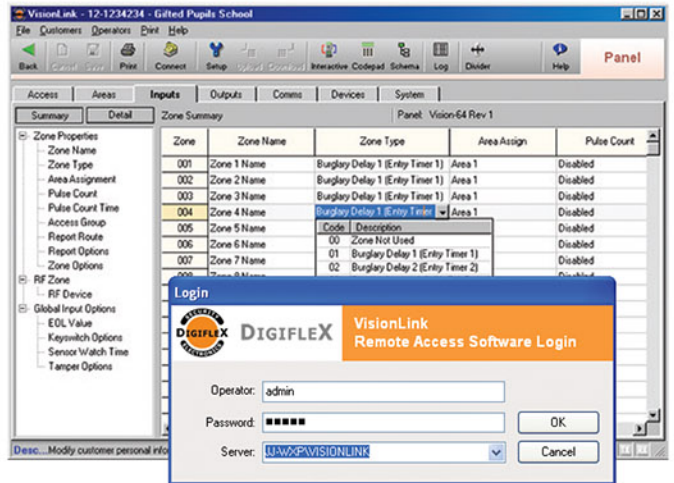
VisionLink - 12-1234234 - Gifted Pupils School

File Customers Operators Print Help

Back Cancel Save Print Connect Setup Upload Download Interactive Codepad Schema Log Divider Help Panel

Access Areas Inputs Outputs Comms Devices System

Summary Detail Zone Summary Panel: Vision-64 Rev 1

Zone Properties
Zone Name
Zone Type
Area Assignment
Pulse Count
Pulse Count Time
Access Group
Report Route
Report Options
Zone Options
RF Zone
RF Device
Global Input Options
EOL Value
Keyswitch Options
Sensor Watch Time
Tamper Options

| Zone | Zone Name | Zone Type | Area Assign | Pulse Count |
|---|---|---|---|---|
| 001 | Zone 1 Name | Burglary Delay 1 (Entry Timer 1) | Area 1 | Disabled |
| 002 | Zone 2 Name | Burglary Delay 1 (Entry Timer 1) | Area 1 | Disabled |
| 003 | Zone 3 Name | Burglary Delay 1 (Entry Timer 1) | Area 1 | Disabled |
| 004 | Zone 4 Name | Burglary Delay 1 (Entry Timer | Area 1 | Disabled |
| 005 | Zone 5 Name | | | Disabled |
| 006 | Zone 6 Name | | | Disabled |
| 007 | Zone 7 Name | | | Disabled |

| Code | Description |
|---|---|
| 00 | Zone Not Used |
| 01 | Burglary Delay 1 (Entry Timer 1) |
| 02 | Burglary Delay 2 (Entry Timer 2) |

Desc.... Modify customer personal info

Login

DIGIFLEX SECURITY ELECTRONICS DIGIFLEX

VisionLink
Remote Access Software Login

Operator: admin
Password: ■■■■■
Server: IJ-WXP\VISIONLINK

OK
Cancel